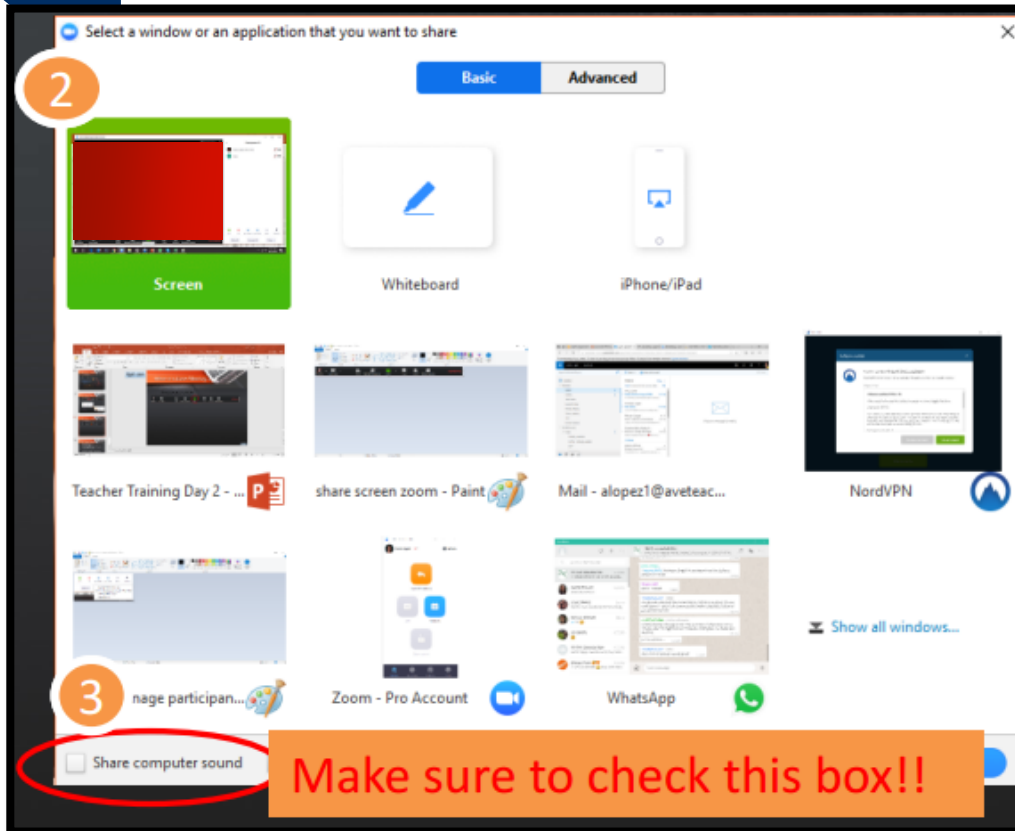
Select a window or an application that you want to share

Basic

Advanced

2

Screen

Whiteboard

iPhone/iPad

Teacher Training Day 2 - ...

share screen zoom - Paint

Mail - alopez1@aveteac...

NordVPN

Show all windows...

3

nage participan...

Zoom - Pro Account

WhatsApp

Share computer sound

Make sure to check this box!!